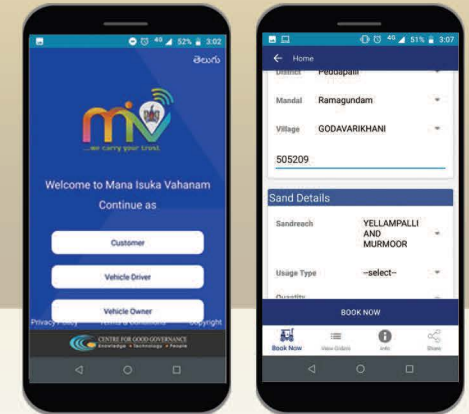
4G 52% 3:02

తెలుగు

mv

...we carry your trust

Welcome to Mana Isuka Vahanam

Continue as

Customer

Vehicle Driver

Vehicle Owner

Privacy Policy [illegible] Copyright

CENTRE FOR GOOD GOVERNANCE

Knowledge • Technology • People

4G 51% 3:07

Home

District Peddapalli

Mandal Ramagundam

Village GODAVARIKHANI

505209

Sand Details

Sandreach YELLAMPALLI AND MURMOOR

Usage Type --select--

Quantity

BOOK NOW

Book Now View Orders Info Share